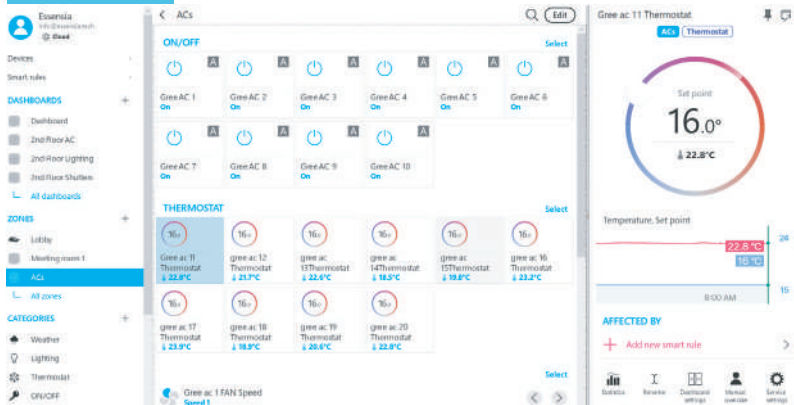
Essensia
info@essensiatech
Cloud

Devices
Smart rules

DASHBOARDS +
Dashboard
2nd Floor AC
2nd Floor Lighting
2nd Floor Shutters
All dashboards

ZONES +
Lobby
Meeting room 1
ACs
All zones

CATEGORIES +
Weather
Lighting
Thermostat
ON/OFF

ACs
Edit

ON/OFF
Select

A
Gree AC 1
On
A
Gree AC 2
On
A
Gree AC 3
On
A
Gree AC 4
On
A
Gree AC 5
On
A
Gree AC 6
On
A
Gree AC 7
On
A
Gree AC 8
On
A
Gree AC 9
On
A
Gree AC 10
On

THERMOSTAT
Select

16.0
Gree ac 11 Thermostat
22.8°C
16.0
Gree ac 12 Thermostat
21.7°C
16.0
Gree ac 13Thermostat
22.6°C
16.0
Gree ac 14Thermostat
18.5°C
16.0
Gree ac 15Thermostat
19.8°C
16.0
Gree ac 16 Thermostat
23.2°C
16.0
gree ac 17 Thermostat
23.9°C
16.0
gree ac 18 Thermostat
18.9°C
16.0
gree ac 19 Thermostat
20.6°C
16.0
gree ac 20 Thermostat
22.8°C

Select
Gree ac 1 FAN Speed
Speed 1

Gree ac 11 Thermostat
ACs Thermostat

Set point
16.0°
22.8°C

Temperature, Set point
24
22.8 °C
16 °C
15
8:00 AM

AFFECTED BY
Add new smart rule

Statistics
Timeline
Dashboard settings
Manual override
Service settings